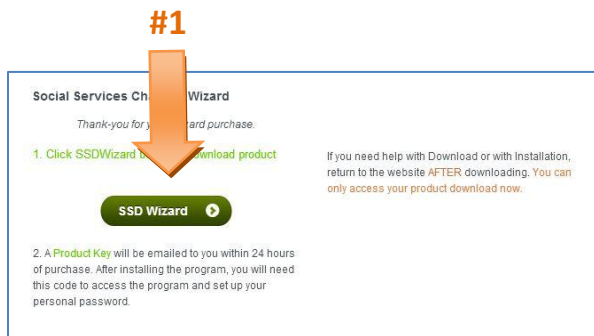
#1

Social Services Ch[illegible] Wizard

Thank-you for y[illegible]ard purchase.

1. Click SSDWizard b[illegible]wnload product

SSD Wizard

If you need help with Download or with Installation, return to the website AFTER downloading. You can only access your product download now.

2. A Product Key will be emailed to you within 24 hours of purchase. After installing the program, you will need this code to access the program and set up your personal password.